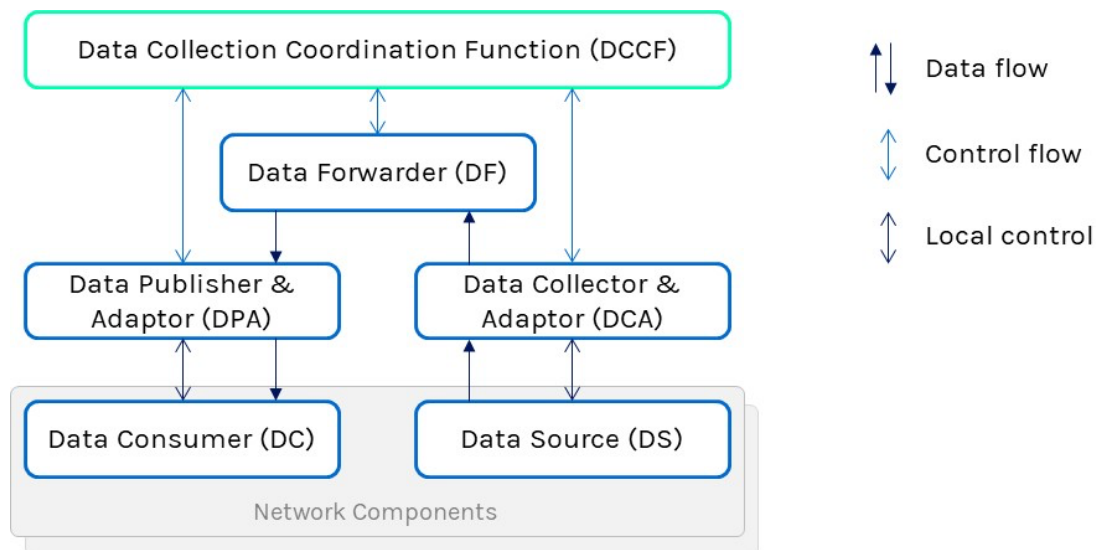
Data Collection Coordination Function (DCCF)

Data flow

Control flow

Local control

Data Forwarder (DF)

Data Publisher & Adaptor (DPA)

Data Collector & Adaptor (DCA)

Data Consumer (DC)

Data Source (DS)

Network Components